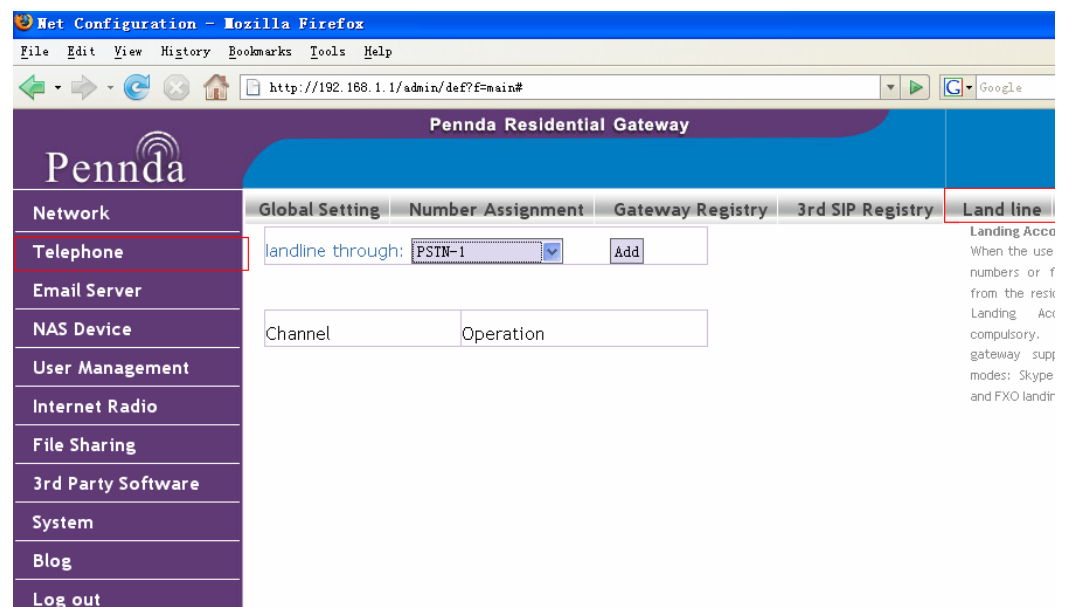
Net Configuration - Mozilla Firefox

File Edit View History Bookmarks Tools Help

http://192.168.1.1/admin/def?f=main#

Google

Pennda Residential Gateway

Pennda

Network

Telephone

Email Server

NAS Device

User Management

Internet Radio

File Sharing

3rd Party Software

System

Blog

Log out

Global Setting | Number Assignment | Gateway Registry | 3rd SIP Registry | Land line

landline through: PSTN-1 Add

| Channel | Operation |
|---|---|

Landing Acco

When the use numbers or f from the resi Landing Acc compulsory. gateway supp modes: Skype and FXO landi